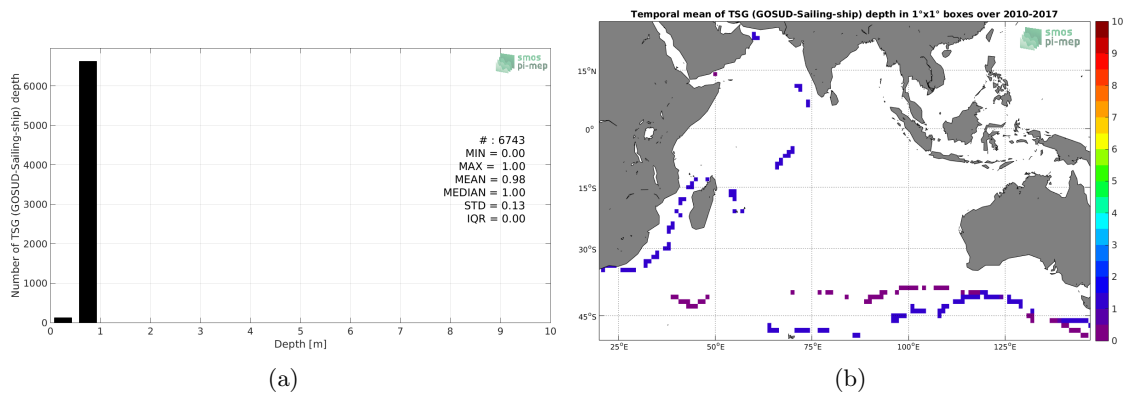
smos pi-mep

Number of TSG (GOSUD-Sailing-ship) depth

6000
5000
4000
3000
2000
1000
0

0 1 2 3 4 5 6 7 8 9 10

Depth [m]

# : 6743
MIN = 0.00
MAX = 1.00
MEAN = 0.98
MEDIAN = 1.00
STD = 0.13
IQR = 0.00

(a)

Temporal mean of TSG (GOSUD-Sailing-ship) depth in 1°x1° boxes over 2010-2017

smos pi-mep

15°N
0°
15°S
30°S
45°S

25°E 50°E 75°E 100°E 125°E

10
9
8
7
6
5
4
3
2
1
0

(b)